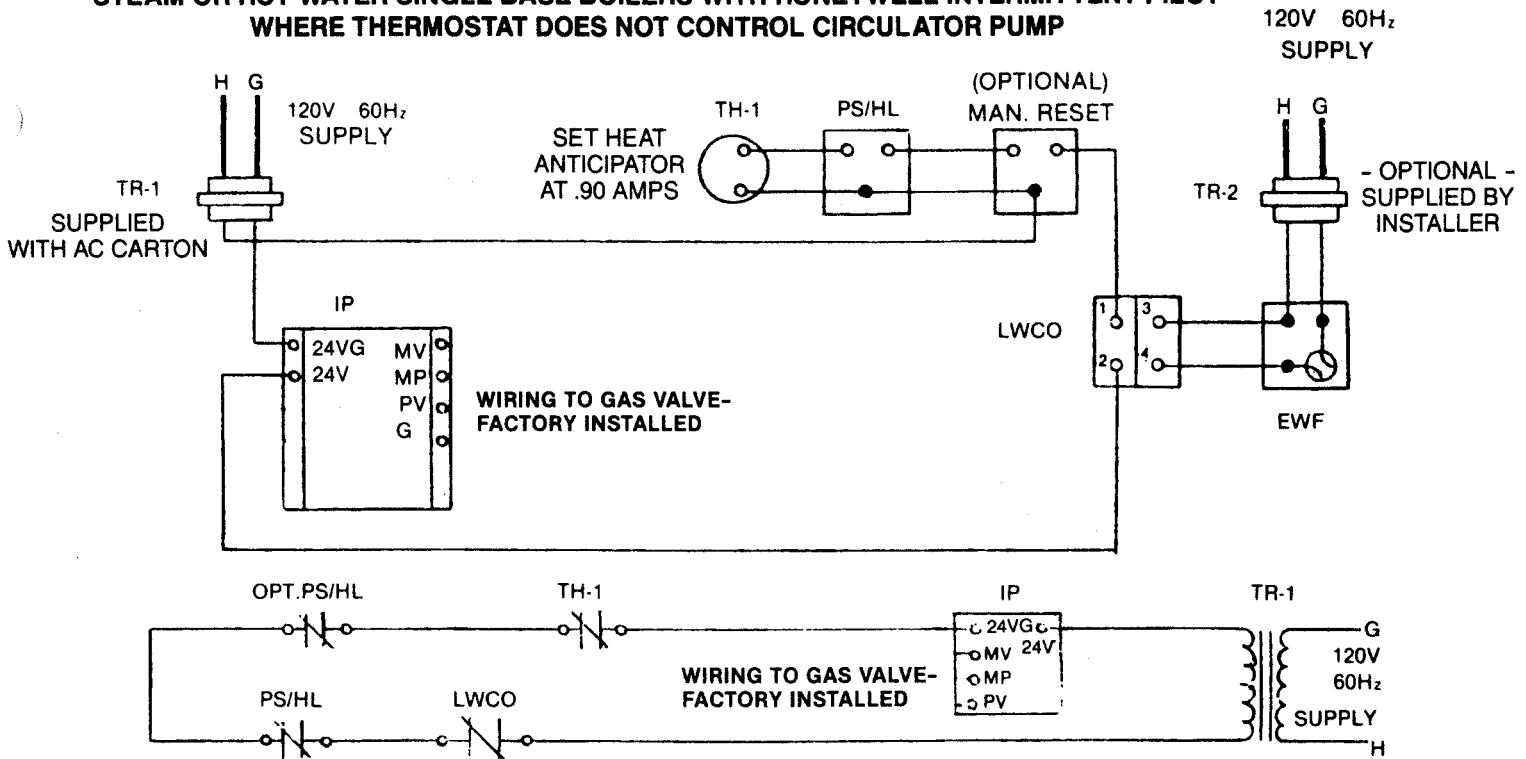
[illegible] WHERE THERMOSTAT DOES NOT CONTROL CIRCULATOR PUMP

120V 60Hz SUPPLY

H G

120V 60Hz SUPPLY

TR-1

SUPPLIED WITH AC CARTON

SET HEAT ANTICIPATOR AT .90 AMPS

TH-1

PS/HL

(OPTIONAL) MAN. RESET

H G

TR-2

- OPTIONAL - SUPPLIED BY INSTALLER

IP

24VG

24V

MV

MP

PV

G

WIRING TO GAS VALVE- FACTORY INSTALLED

LWCO

1

2

3

4

EWF

OPT.PS/HL

TH-1

IP

TR-1

24VG

24V

MV

MP

PV

WIRING TO GAS VALVE- FACTORY INSTALLED

G

120V

60Hz

SUPPLY

H

PS/HL

LWCO